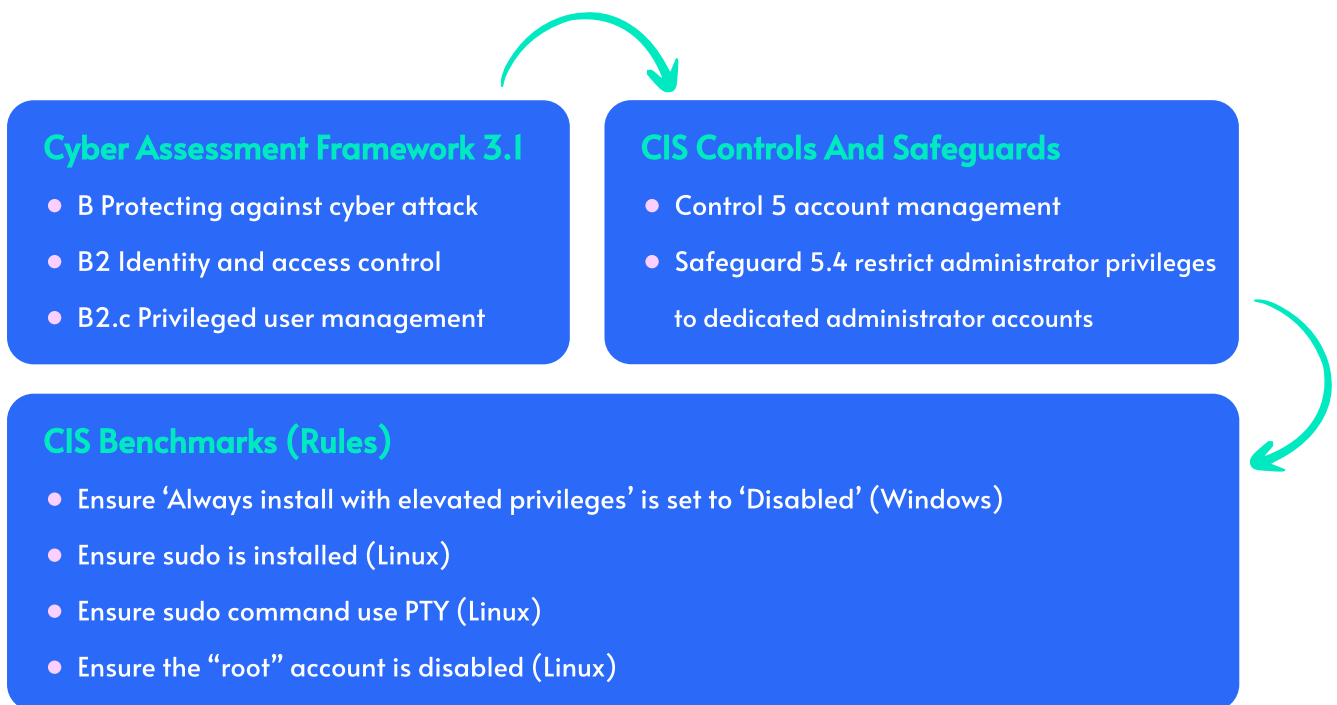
Cyber Assessment Framework 3.1

- B Protecting against cyber attack
- B2 Identity and access control
- B2.c Privileged user management

CIS Controls And Safeguards

- Control 5 account management
- Safeguard 5.4 restrict administrator privileges to dedicated administrator accounts

CIS Benchmarks (Rules)

- Ensure ‘Always install with elevated privileges’ is set to ‘Disabled’ (Windows)
- Ensure sudo is installed (Linux)
- Ensure sudo command use PTY (Linux)
- Ensure the “root” account is disabled (Linux)